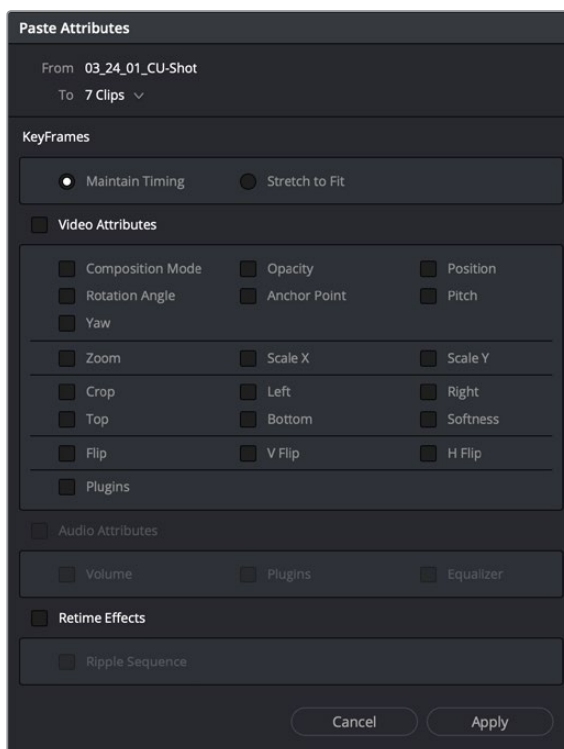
Paste Attributes

From 03_24_01_CU-Shot
To 7 Clips

KeyFrames

Maintain Timing
Stretch to Fit

Video Attributes

Composition Mode
Opacity
Position
Rotation Angle
Anchor Point
Pitch
Yaw

Zoom
Scale X
Scale Y

Crop
Left
Right
Top
Bottom
Softness

Flip
V Flip
H Flip

Plugins

Audio Attributes

Volume
Plugins
Equalizer

Retime Effects

Ripple Sequence

Cancel
Apply